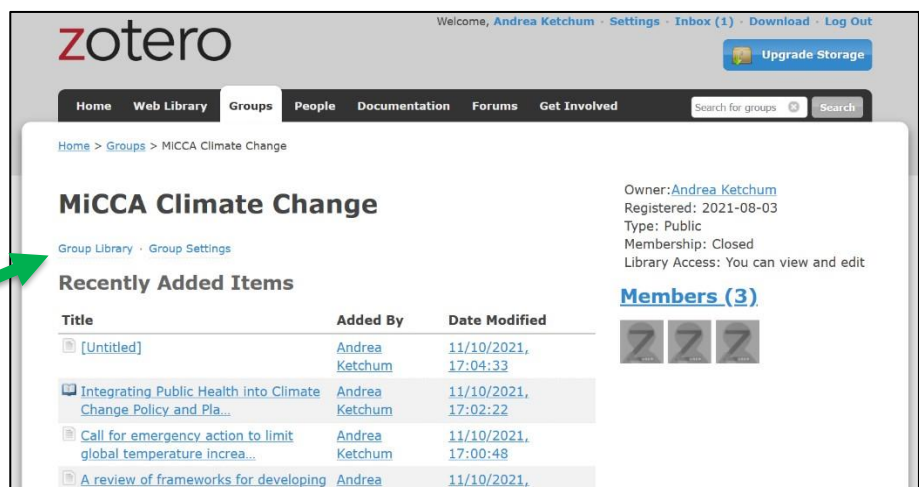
zotero

Welcome, Andrea Ketchum · Settings · Inbox (1) · Download · Log Out

Upgrade Storage

Home | Web Library | Groups | People | Documentation | Forums | Get Involved

Search for groups | Search

Home > Groups > MiCCA Climate Change

MiCCA Climate Change

Group Library · Group Settings

Recently Added Items

| Title | Added By | Date Modified |
|---|---|---|
| [Untitled] | Andrea Ketchum | 11/10/2021, 17:04:33 |
| Integrating Public Health into Climate Change Policy and Pla... | Andrea Ketchum | 11/10/2021, 17:02:22 |
| Call for emergency action to limit global temperature increa... | Andrea Ketchum | 11/10/2021, 17:00:48 |
| A review of frameworks for developing | Andrea | 11/10/2021, |

Owner: Andrea Ketchum
Registered: 2021-08-03
Type: Public
Membership: Closed
Library Access: You can view and edit

Members (3)